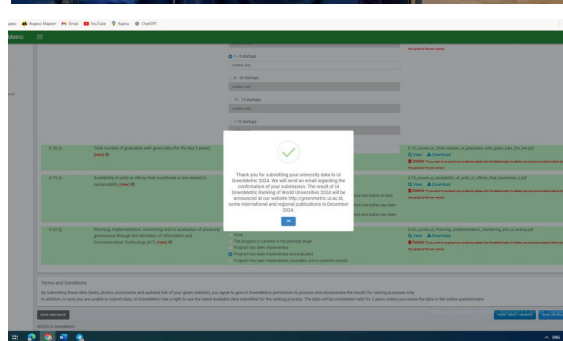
Яндекс Маркет  Gmail  YouTube  Карты  ChatGPT

Metric

1 - 5 startups
6 - 10 startups
11 - 15 startups
> 15 startups

6.19 (i)  Total number of graduates with green jobs (for the last 3 years) [new]

6.19 (i)  Availability of units or offices that coordinate or are related to sustainability [new]

6.20 (i)  Planning, implementation, monitoring and/or evaluation of university government through the utilization of Information and Communication Technology (ICT) [new]

None
The program is a preliminary planning stage
Program has been implemented
Program has been implemented and evaluated
Program has been implemented, evaluated, and is currently revised

Thank you for submitting your university data to UI GreenMetric 2024. We will send an email regarding the confirmation of your submission. The result of UI GreenMetric Ranking of World Universities 2024 will be announced at our website http://greenmetric.ui.ac.id, some international and regional publications in December 2024.

OK

6.19_access_to_Total_number_of_graduates_with_green_jobs_(for_the.pdf
View  Download

6.19_access_to_Availability_of_units_or_offices_that_coordinate_o.pdf
View  Download

6.20_access_to_Planning_implementation_monitoring_and_or_evalua.pdf
View  Download

Terms and Conditions

By submitting these data (texts, photos, documents and uploaded link of your green website), you agree to give UI GreenMetric permission to process and disseminate the results for ranking purposes only. In addition, in case you are unable to submit data, UI GreenMetric has a right to use the latest available data submitted for the ranking process. The data will be considered valid for 3 years unless you revise the data in the online questionnaire.

©2024 UI GreenMetric